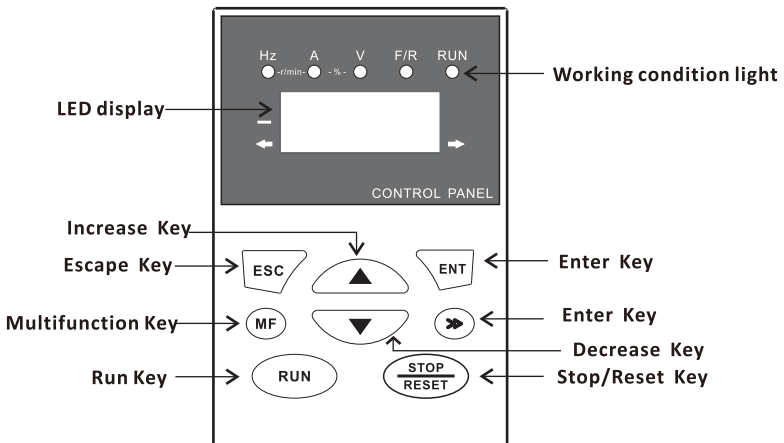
Hz A V F/R RUN
-r/min- -%-

Working condition light

LED display

CONTROL PANEL

Increase Key

Escape Key
ESC
ENT
Enter Key

Multifunction Key
MF
Enter Key

Decrease Key

Run Key
RUN
STOP
RESET
Stop/Reset Key